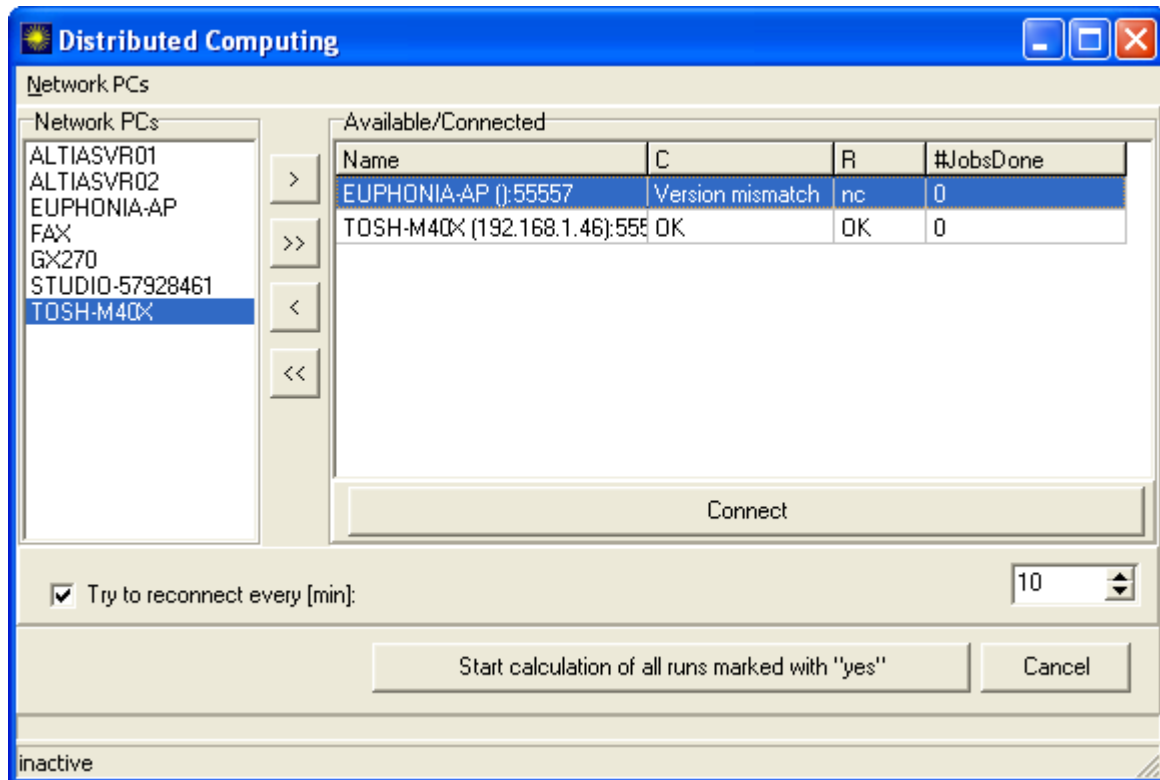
Distributed Computing

Network PCs

Network PCs
ALTIASVR01
ALTIASVR02
EUPHONIA-AP
FAX
GX270
STUDIO-57928461
TOSH-M40X

>
>>
<
<<

Available/Connected

| Name | C | R | #JobsDone |
|---|---|---|---|
| EUPHONIA-AP ():55557 | Version mismatch | nc | 0 |
| TOSH-M40X (192.168.1.46):555 | OK | OK | 0 |

Connect

Try to reconnect every [min]:

10

Start calculation of all runs marked with "yes"

Cancel

inactive